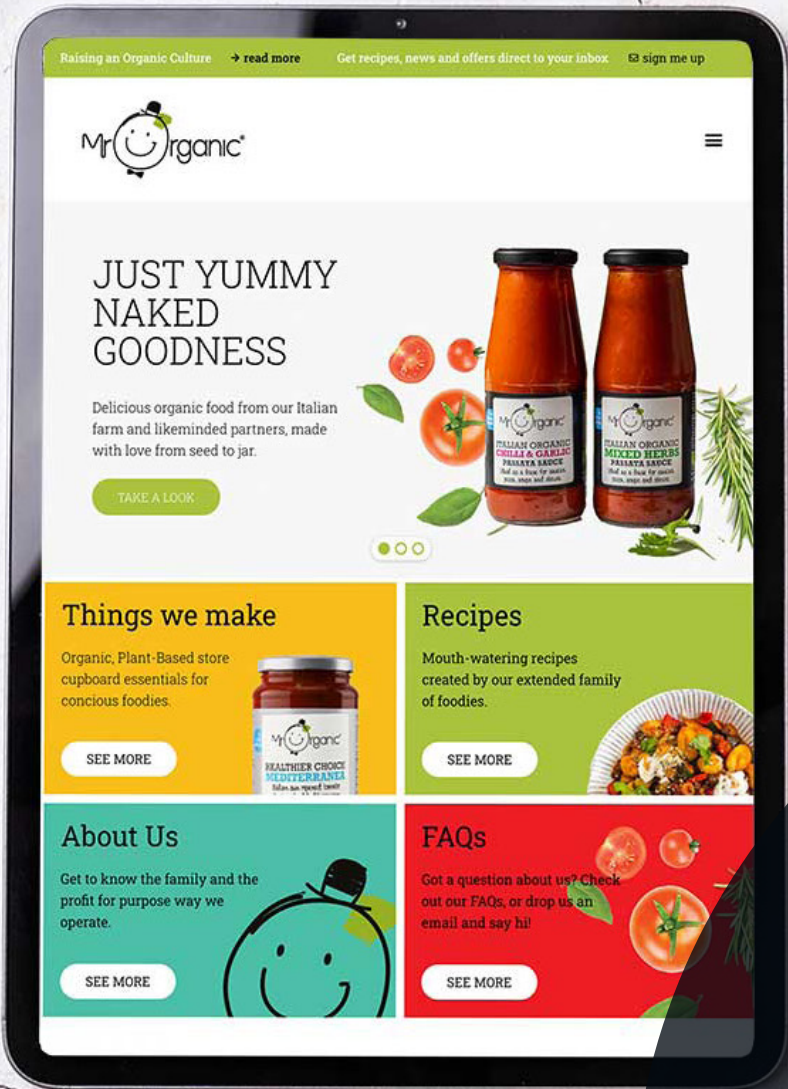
Raising an Organic Culture → read more Get recipes, news and offers direct to your inbox ✉ sign me up

Mr Organic®

JUST YUMMY NAKED GOODNESS

Delicious organic food from our Italian farm and likeminded partners, made with love from seed to jar.

TAKE A LOOK

Mr Organic ITALIAN ORGANIC CHILLI & GARLIC PASSATA SAUCE

Mr Organic ITALIAN ORGANIC MIXED HERBS PASSATA SAUCE

Things we make

Organic, Plant-Based store cupboard essentials for concious foodies.

SEE MORE

Mr Organic HEALTHIER CHOICE MEDITERRANEA

Recipes

Mouth-watering recipes created by our extended family of foodies.

SEE MORE

About Us

Get to know the family and the profit for purpose way we operate.

SEE MORE

FAQs

Got a question about us? Check out our FAQs, or drop us an email and say hi!

SEE MORE